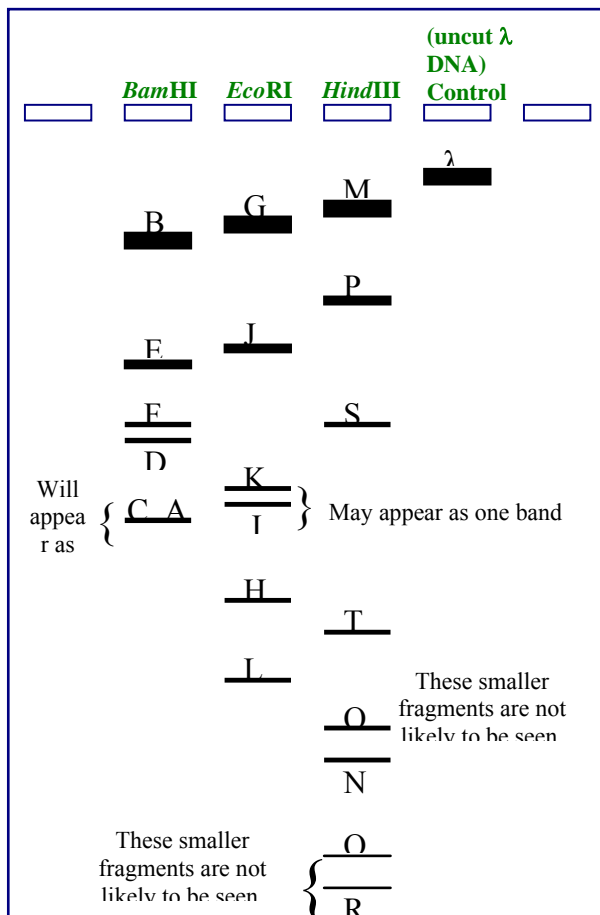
BamHI EcoRI HindIII (uncut λ DNA) Control

λ

M

G

B

P

J

E

F

S

D

Will appear as

C A

K

I

May appear as one band

H

T

L

These smaller fragments are not likely to be seen

O

N

These smaller fragments are not likely to be seen

Q

R